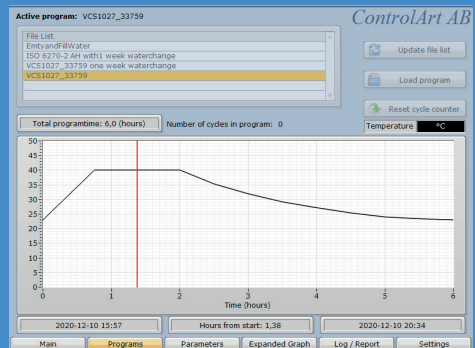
Active program: VCS1027_33759

ControlArt AB

File List
EmtyandFillWater
ISO 6270-2 AH with1 week waterchange
VCS1027_33759 one week waterchange
VCS1027_33759

Update file list

Load program

Reset cycle counter

Total programtime: 6,0 (hours)

Number of cycles in program: 0

Temperature
°C

50
45
40
35
30
25
20
15
10
5
0

0
1
2
3
4
5
6

Time (hours)

2020-12-10 15:57

Hours from start: 1,38

2020-12-10 20:34

Main
Programs
Parameters
Expanded Graph
Log / Report
Settings